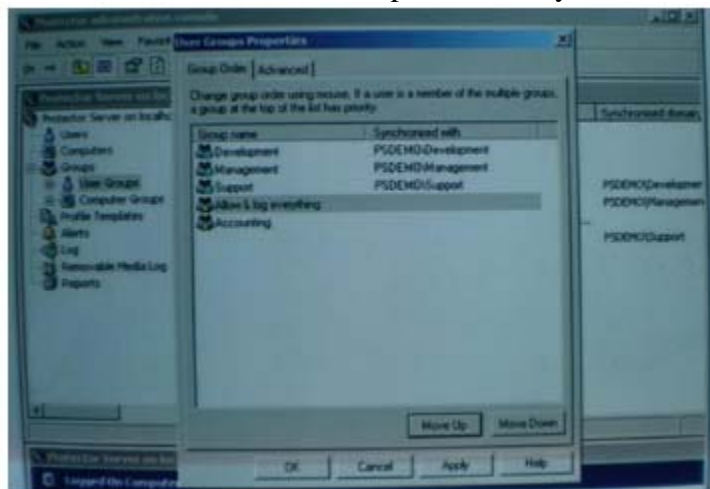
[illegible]

File Action View Favorit

User Groups Properties

Group Order | Advanced

Change group order using mouse. If a user is a member of the multiple groups, a group at the top of the list has priority.

| Group name | Synchronized with |
|---|---|
| Development | PSDEMO\Development |
| Management | PSDEMO\Management |
| Support | PSDEMO\Support |
| Allow & log everything | |
| Accounting | |

Move Up Move Down

OK Cancel Apply Help

Protector Server on localhc
Users
Computers
Groups
User Groups
Computer Groups
Profile Templates
Alerts
Log
Removable Media Log
Reports

Synchronized domain
PSDEMO\Developmer
PSDEMO\Managemen
PSDEMO\Support

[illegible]
Logged On Computer